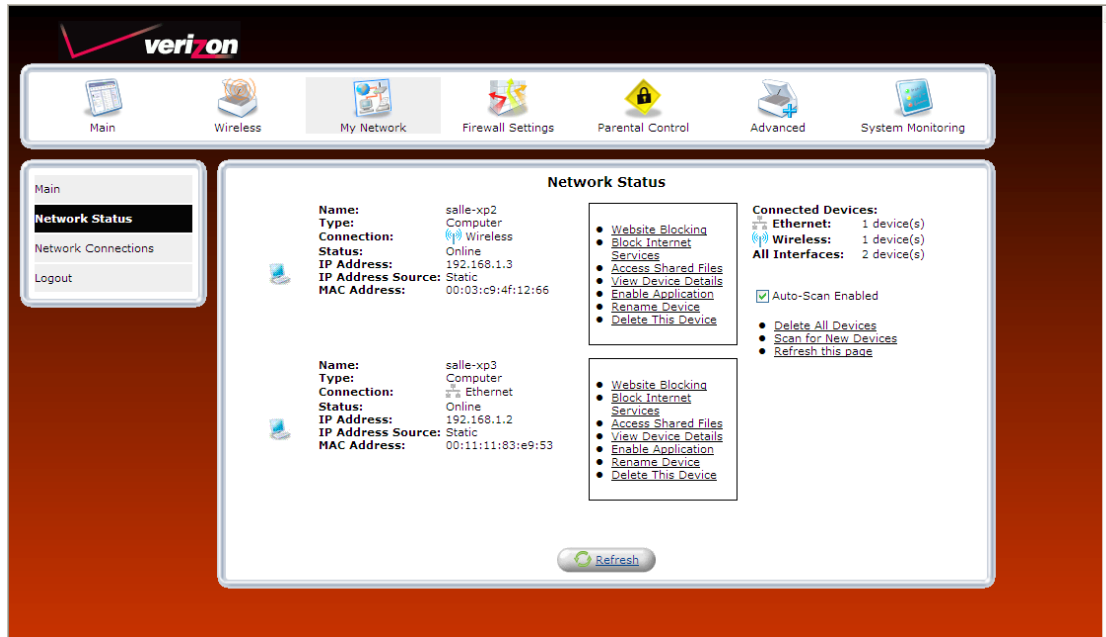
verizon

Main
Wireless
My Network
Firewall Settings
Parental Control
Advanced
System Monitoring

Main
Network Status
Network Connections
Logout

Network Status

Name: salle-xp2
Type: Computer
Connection: Wireless
Status: Online
IP Address: 192.168.1.3
IP Address Source: Static
MAC Address: 00:03:c9:4f:12:66

- Website Blocking
- Block Internet Services
- Access Shared Files
- View Device Details
- Enable Application
- Rename Device
- Delete This Device

Connected Devices:
Ethernet: 1 device(s)
Wireless: 1 device(s)
All Interfaces: 2 device(s)

Auto-Scan Enabled

- Delete All Devices
- Scan for New Devices
- Refresh this page

Name: salle-xp3
Type: Computer
Connection: Ethernet
Status: Online
IP Address: 192.168.1.2
IP Address Source: Static
MAC Address: 00:11:11:83:e9:53

- Website Blocking
- Block Internet Services
- Access Shared Files
- View Device Details
- Enable Application
- Rename Device
- Delete This Device

Refresh